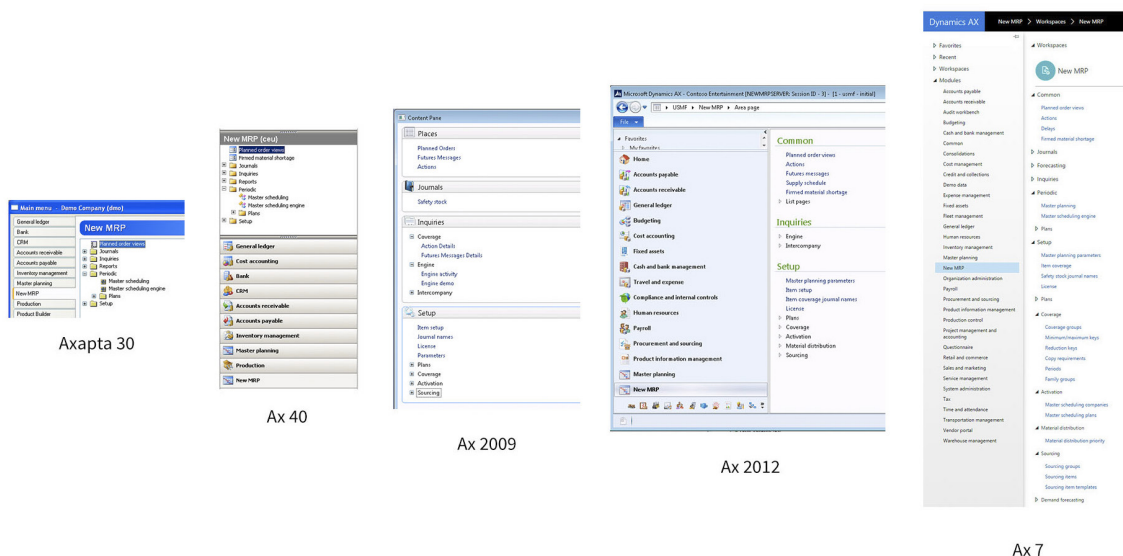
Main menu - Demo Company (dmo)

General ledger
Bank
CRM
Accounts receivable
Accounts payable
Inventory management
Master planning
New MRP
Production
Product Builder

New MRP

Planned order views
Journals
Inquiries
Reports
Periodic
Master scheduling
Master scheduling engine
Plans
Setup

Axapta 30

New MRP (ceu)

Planned order views
Firmed material shortage
Journals
Inquiries
Reports
Periodic
Master scheduling
Master scheduling engine
Plans
Setup

General ledger
Cost accounting
Bank
CRM
Accounts receivable
Accounts payable
Inventory management
Master planning
Production
New MRP

Ax 40

Content Pane

Places
Planned Orders
Futures Messages
Actions

Journals
Safety stock

Inquiries
Coverage
Action Details
Futures Messages Details
Engine
Engine activity
Engine demo
Intercompany

Setup
Item setup
Journal names
License
Parameters
Plans
Coverage
Activation
Sourcing

Ax 2009

Microsoft Dynamics AX - Contoso Entertainment [NEWMRPSERVER: Session ID - 3] - [1 - usmf - initial]

USMF ▸ New MRP ▸ Area page

File

Favorites
My favorites

Home
Accounts payable
Accounts receivable
General ledger
Budgeting
Cost accounting
Fixed assets
Cash and bank management
Travel and expense
Compliance and internal controls
Human resources
Payroll
Procurement and sourcing
Product information management
Master planning
New MRP

Common
Planned order views
Actions
Futures messages
Supply schedule
Firmed material shortage
List pages

Inquiries
Engine
Intercompany

Setup
Master planning parameters
Item setup
Item coverage journal names
License
Plans
Coverage
Activation
Material distribution
Sourcing

Ax 2012

Dynamics AX   New MRP > Workspaces > New MRP

Favorites
Recent
Workspaces
Modules
Accounts payable
Accounts receivable
Audit workbench
Budgeting
Cash and bank management
Common
Consolidations
Cost management
Credit and collections
Demo data
Expense management
Fixed assets
Fleet management
General ledger
Human resources
Inventory management
Master planning
New MRP
Organization administration
Payroll
Procurement and sourcing
Product information management
Production control
Project management and accounting
Questionnaire
Retail and commerce
Sales and marketing
Service management
System administration
Tax
Time and attendance
Transportation management
Vendor portal
Warehouse management

Workspaces
New MRP

Common
Planned order views
Actions
Delays
Firmed material shortage
Journals
Forecasting
Inquiries
Periodic
Master planning
Master scheduling engine
Plans
Setup
Master planning parameters
Item coverage
Safety stock journal names
License
Plans
Coverage
Coverage groups
Minimum/maximum keys
Reduction keys
Copy requirements
Periods
Family groups
Activation
Master scheduling companies
Master scheduling plans
Material distribution
Material distribution priority
Sourcing
Sourcing groups
Sourcing items
Sourcing item templates
Demand forecasting

Ax 7